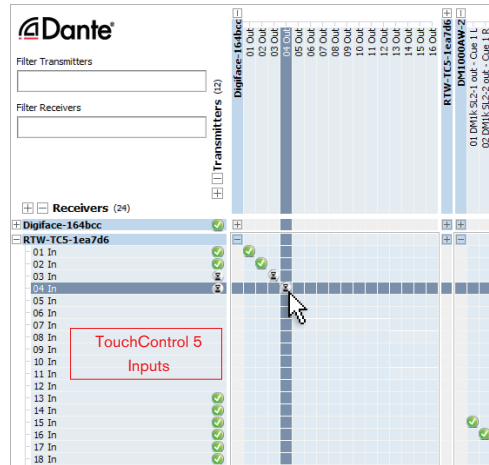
Dante

Filter Transmitters

Filter Receivers

Transmitters (12)

Digiface-164bcc
01 Out
02 Out
03 Out
04 Out
05 Out
06 Out
07 Out
08 Out
09 Out
10 Out
11 Out
12 Out
13 Out
14 Out
15 Out
16 Out

RTW-TC5-1ea7d6

DM1000AW-2
01 DM1k SL2-1 out - Cue 1 L
02 DM1k SL2-2 out - Cue 1 R

Receivers (24)

Digiface-164bcc
RTW-TC5-1ea7d6
01 In
02 In
03 In
04 In
05 In
06 In
07 In
08 In
09 In
10 In
11 In
12 In
13 In
14 In
15 In
16 In
17 In
18 In

TouchControl 5 Inputs